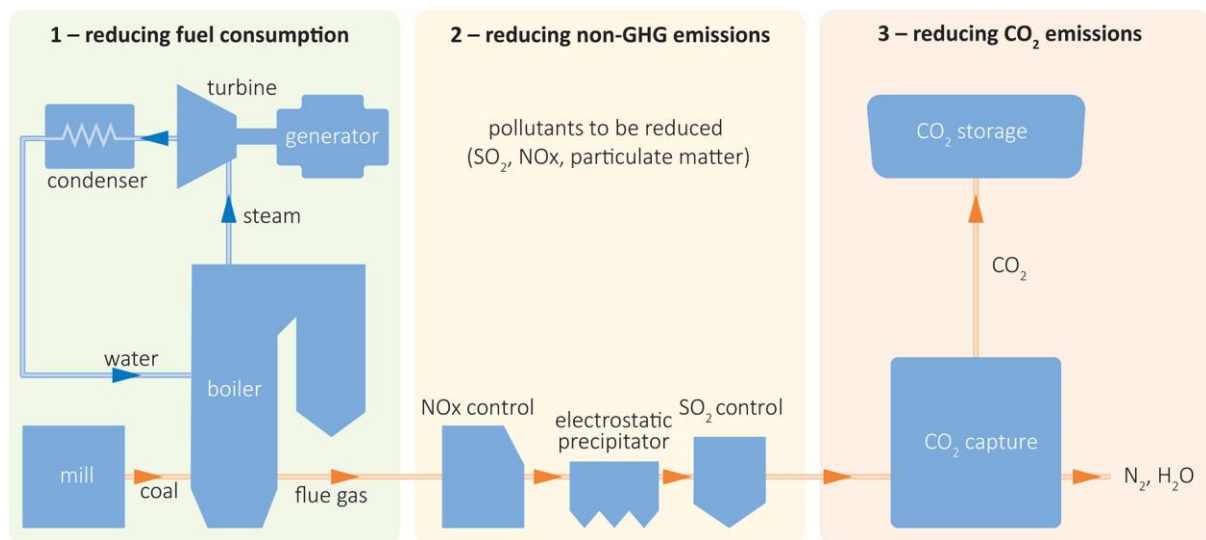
1 – reducing fuel consumption

turbine

generator

condenser

steam

water

boiler

mill

coal

flue gas

2 – reducing non-GHG emissions

pollutants to be reduced ($SO_2$, NOx, particulate matter)

NOx control

electrostatic precipitator

$SO_2$ control

3 – reducing $CO_2$ emissions

$CO_2$ storage

$CO_2$

$CO_2$ capture

$N_2$, $H_2O$